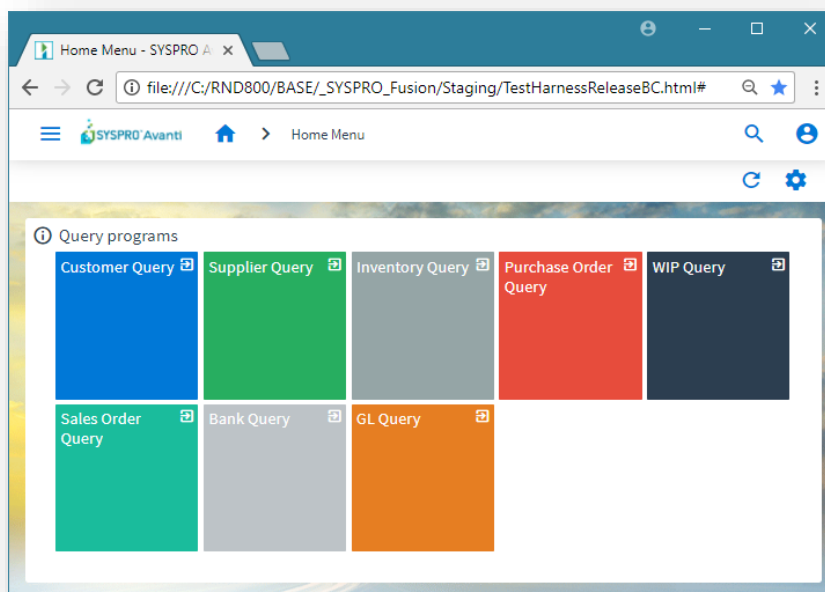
Home Menu - SYSPRO A ×

file:///C:/RND800/BASE/_SYSPRO_Fusion/Staging/TestHarnessReleaseBC.html#

SYSPRO Avanti

Home Menu

Query programs

Customer Query

Supplier Query

Inventory Query

Purchase Order Query

WIP Query

Sales Order Query

Bank Query

GL Query